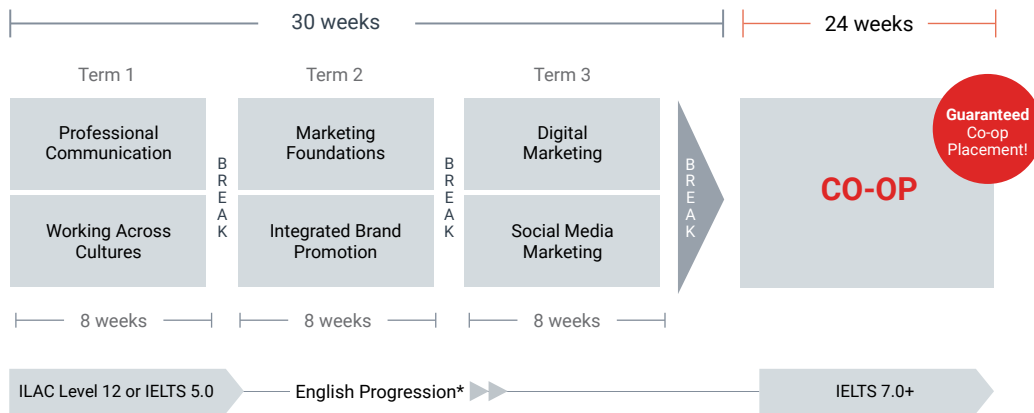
30 weeks

24 weeks

Term 1

Term 2

Term 3

Professional Communication

Working Across Cultures

BREAK

Marketing Foundations

Integrated Brand Promotion

BREAK

Digital Marketing

Social Media Marketing

BREAK

CO-OP

Guaranteed Co-op Placement!

8 weeks

8 weeks

8 weeks

ILAC Level 12 or IELTS 5.0

English Progression*

IELTS 7.0+